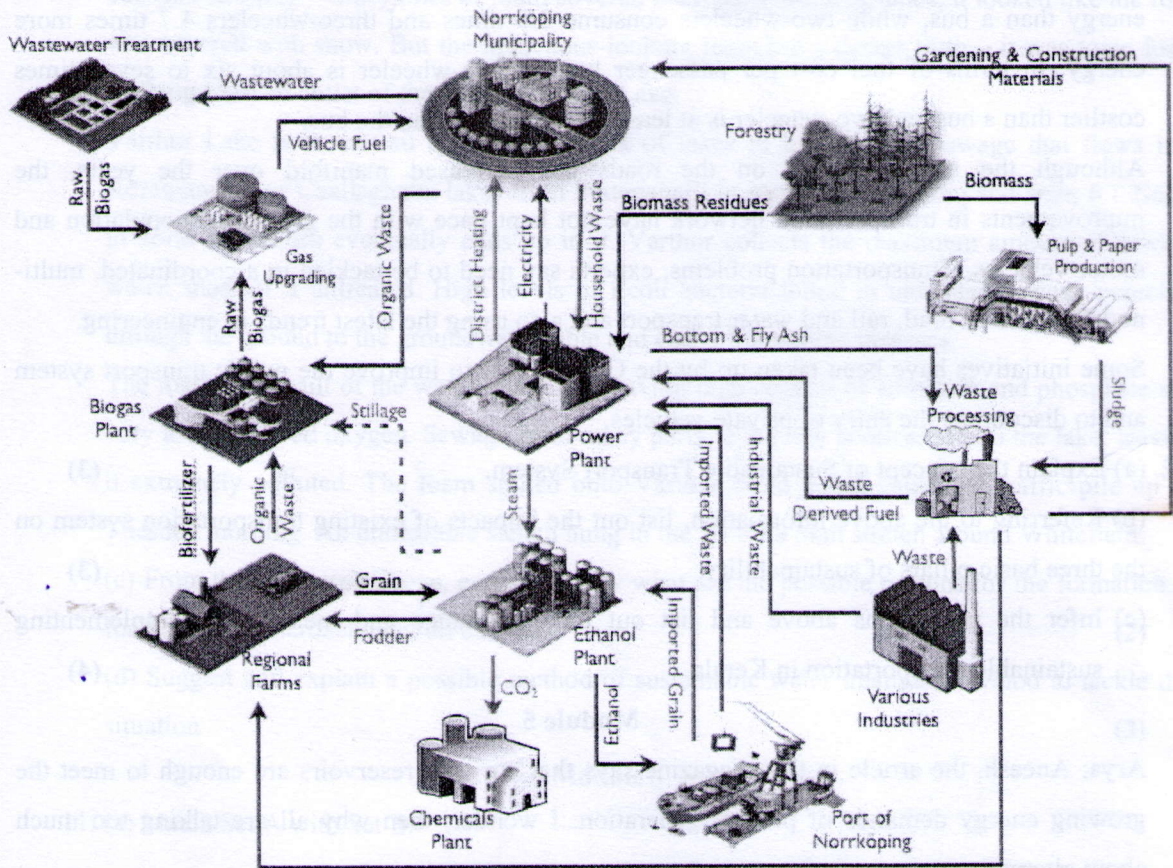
Wastewater Treatment

Norrkoping Municipality

Gardening & Construction Materials

Wastewater

Vehicle Fuel

Raw Biogas

Forestry

Biomass

Biomass Residues

Gas Upgrading

Organic Waste

District Heating

Electricity

Household Waste

Pulp & Paper Production

Raw Biogas

Bottom & Fly Ash

Sludge

Biogas Plant

Stillage

Power Plant

Waste Processing

Steam

Imported Waste

Industrial Waste

Waste Derived Fuel

Biofertilizer

Organic Waste

Waste

Grain

Fodder

Ethanol Plant

Imported Grain

Regional Farms

$CO_2$

Ethanol

Various Industries

Chemicals Plant

Port of Norrkoping